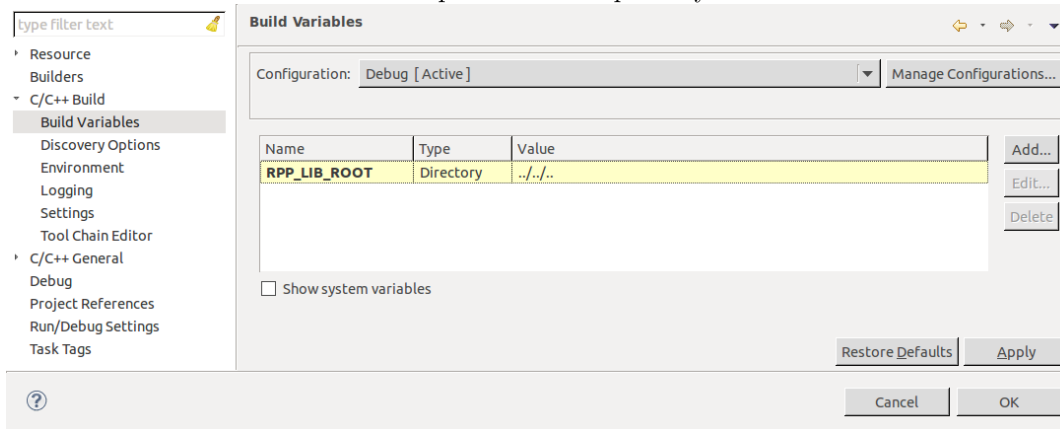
type filter text

Resource
Builders
C/C++ Build
Build Variables
Discovery Options
Environment
Logging
Settings
Tool Chain Editor
C/C++ General
Debug
Project References
Run/Debug Settings
Task Tags

Build Variables

Configuration: Debug [ Active ]
Manage Configurations...

| Name | Type | Value |
|---|---|---|
| RPP_LIB_ROOT | Directory | ../../.. |

Add...
Edit...
Delete

Show system variables

Restore Defaults
Apply

Cancel
OK